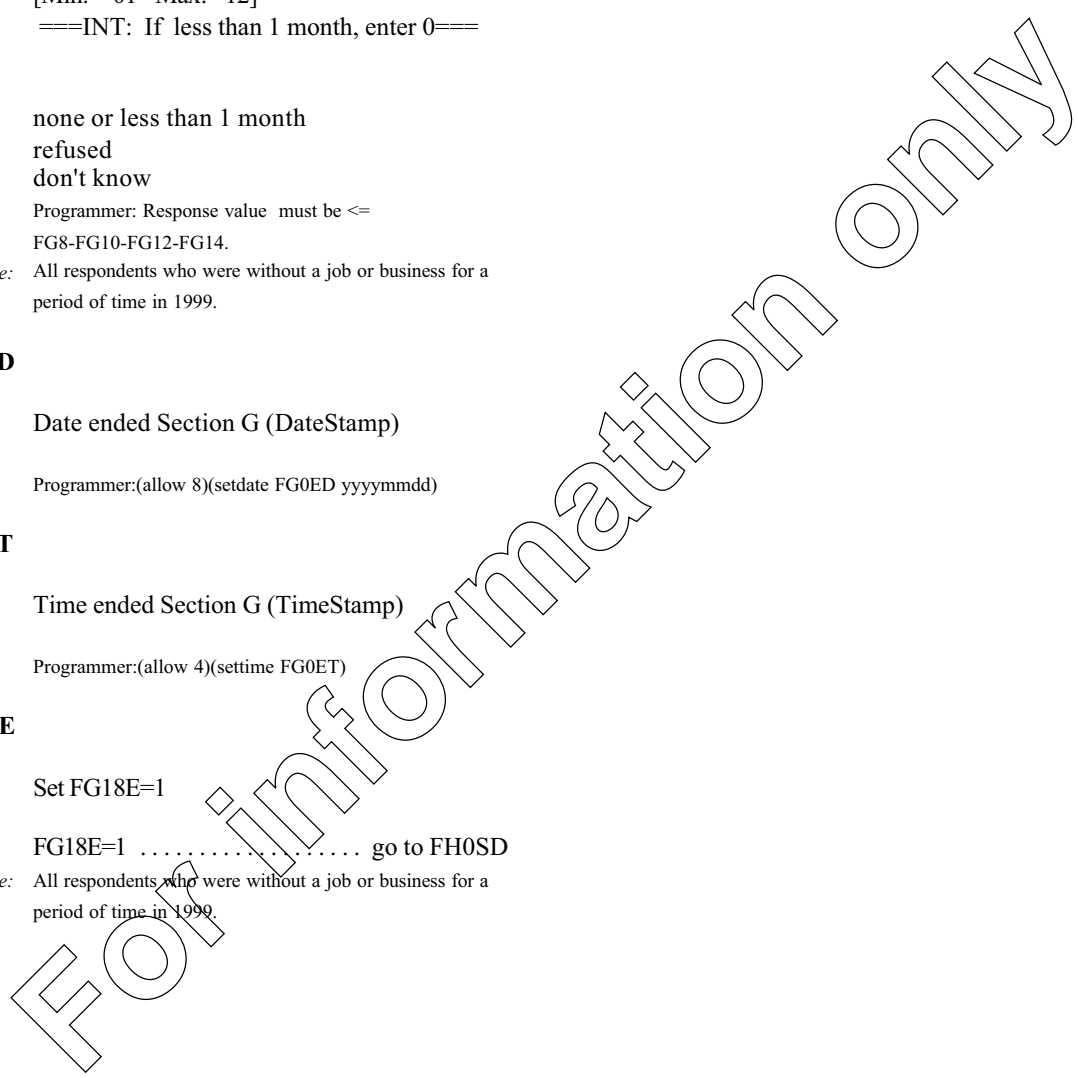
[Min: 01 Max: 12]
===INT: If less than 1 month, enter 0===

none or less than 1 month
refused
don't know
Programmer: Response value must be <= FG8-FG10-FG12-FG14.
e: All respondents who were without a job or business for a period of time in 1999.

D

Date ended Section G (DateStamp)

Programmer:(allow 8)(setdate FG0ED yyyymmdd)

T

Time ended Section G (TimeStamp)

Programmer:(allow 4)(settime FG0ET)

E

Set FG18E=1

FG18E=1 . . . . . . . . . . . . . . . . . . . . go to FH0SD
e: All respondents who were without a job or business for a period of time in 1999.

For information only